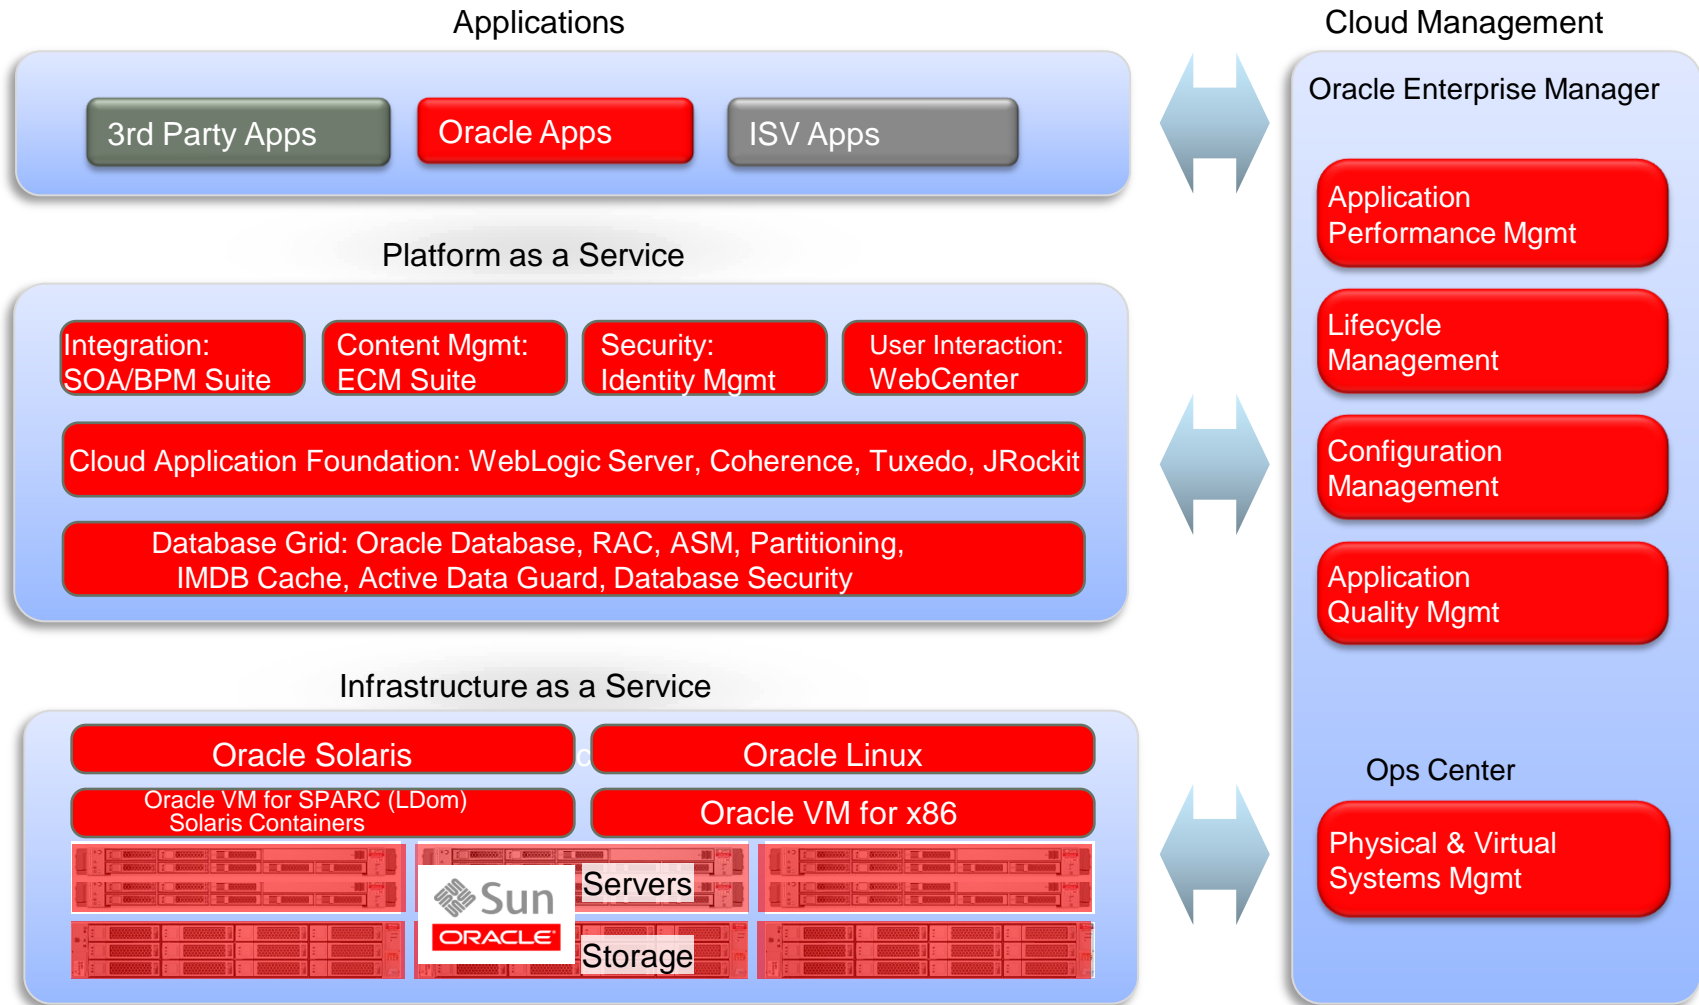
Applications

3rd Party Apps

Oracle Apps

ISV Apps

Cloud Management

Oracle Enterprise Manager

Application Performance Mgmt

Lifecycle Management

Configuration Management

Application Quality Mgmt

Platform as a Service

Integration: SOA/BPM Suite

Content Mgmt: ECM Suite

Security: Identity Mgmt

User Interaction: WebCenter

Cloud Application Foundation: WebLogic Server, Coherence, Tuxedo, JRockit

Database Grid: Oracle Database, RAC, ASM, Partitioning, IMDB Cache, Active Data Guard, Database Security

Infrastructure as a Service

Oracle Solaris

Oracle Linux

Oracle VM for SPARC (LDom)
Solaris Containers

Oracle VM for x86

Sun

ORACLE

Servers

Storage

Ops Center

Physical & Virtual Systems Mgmt